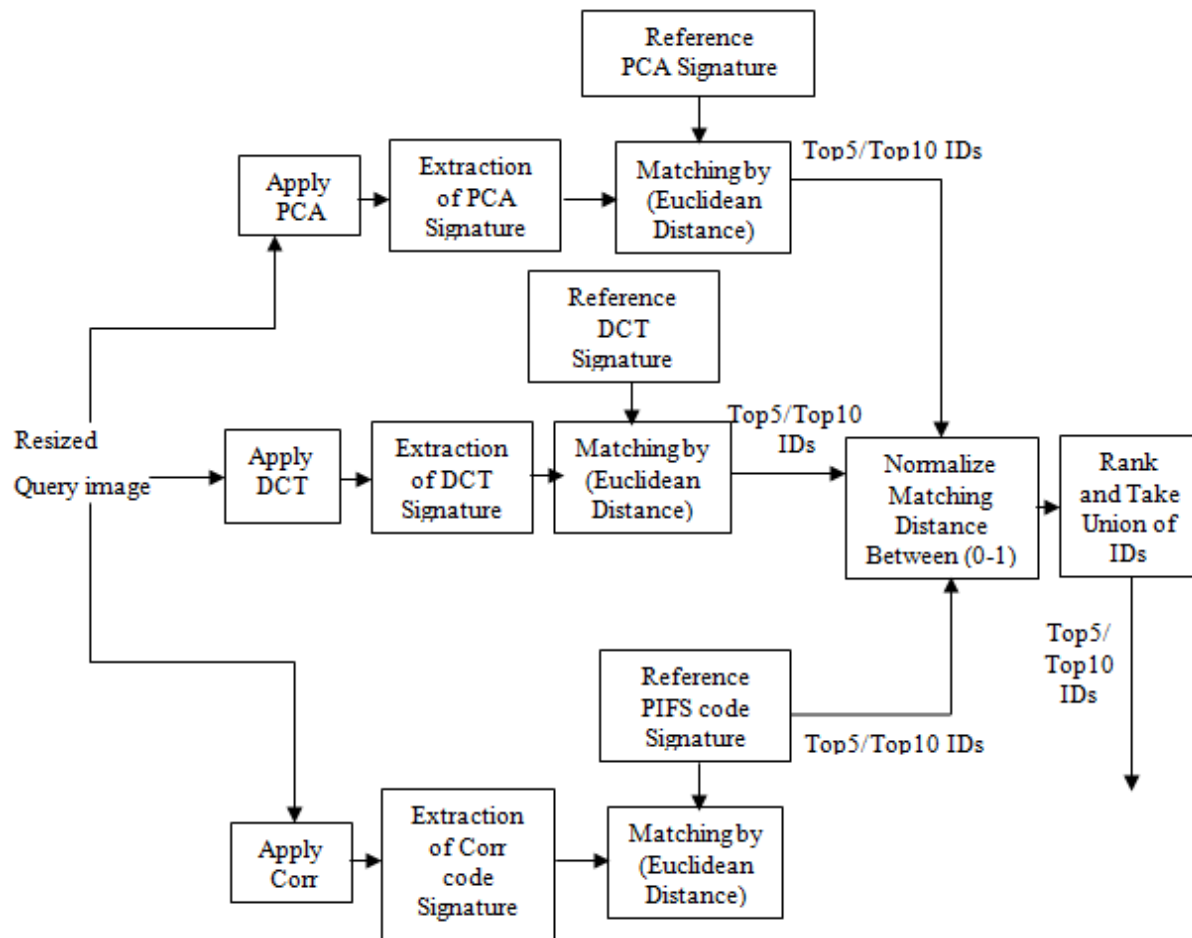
Reference PCA Signature

Apply PCA

Extraction of PCA Signature

Matching by (Euclidean Distance)

Top5/Top10 IDs

Reference DCT Signature

Resized Query image

Apply DCT

Extraction of DCT Signature

Matching by (Euclidean Distance)

Top5/Top10 IDs

Normalize Matching Distance Between (0-1)

Rank and Take Union of IDs

Top5/ Top10 IDs

Reference PIFS code Signature

Top5/Top10 IDs

Apply Corr

Extraction of Corr code Signature

Matching by (Euclidean Distance)